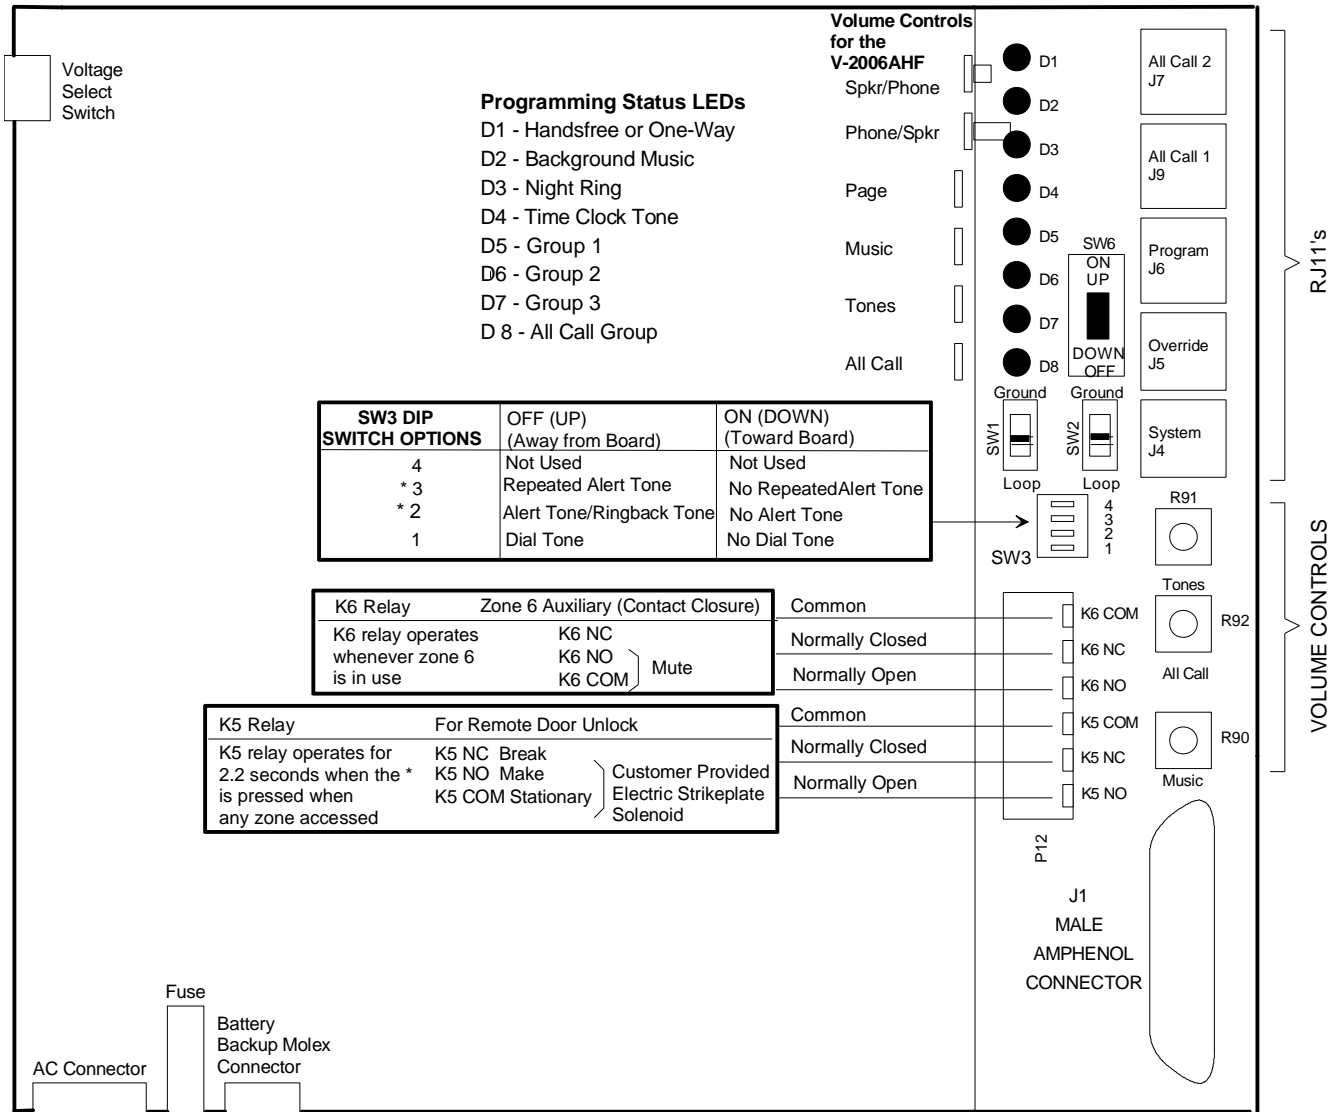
Voltage Select Switch

Programming Status LEDs
D1 - Handsfree or One-Way
D2 - Background Music
D3 - Night Ring
D4 - Time Clock Tone
D5 - Group 1
D6 - Group 2
D7 - Group 3
D 8 - All Call Group

Volume Controls for the V-2006AHF
Spkr/Phone
Phone/Spkr
Page
Music
Tones
All Call

D1
D2
D3
D4
D5
D6
D7
D8

SW6
ON
UP
DOWN
OFF

All Call 2
J7
All Call 1
J9
Program
J6
Override
J5
System
J4

RJ11's

Ground
Ground
SW1
SW2
Loop
Loop

| SW3 DIP SWITCH OPTIONS | OFF (UP) (Away from Board) | ON (DOWN) (Toward Board) |
|---|---|---|
| 4 | Not Used | Not Used |
| * 3 | Repeated Alert Tone | No RepeatedAlert Tone |
| * 2 | Alert Tone/Ringback Tone | No Alert Tone |
| 1 | Dial Tone | No Dial Tone |

4
3
2
1
SW3

R91
Tones
R92
All Call
R90
Music

VOLUME CONTROLS

K6 Relay Zone 6 Auxiliary (Contact Closure)
K6 relay operates whenever zone 6 is in use
K6 NC
K6 NO
K6 COM
Mute

Common
Normally Closed
Normally Open

K5 Relay For Remote Door Unlock
K5 relay operates for 2.2 seconds when the * is pressed when any zone accessed
K5 NC Break
K5 NO Make
K5 COM Stationary
Customer Provided Electric Strikeplate Solenoid

Common
Normally Closed
Normally Open

K6 COM
K6 NC
K6 NO
K5 COM
K5 NC
K5 NO

P12

J1
MALE
AMPHENOL
CONNECTOR

Fuse
Battery Backup Molex Connector
AC Connector